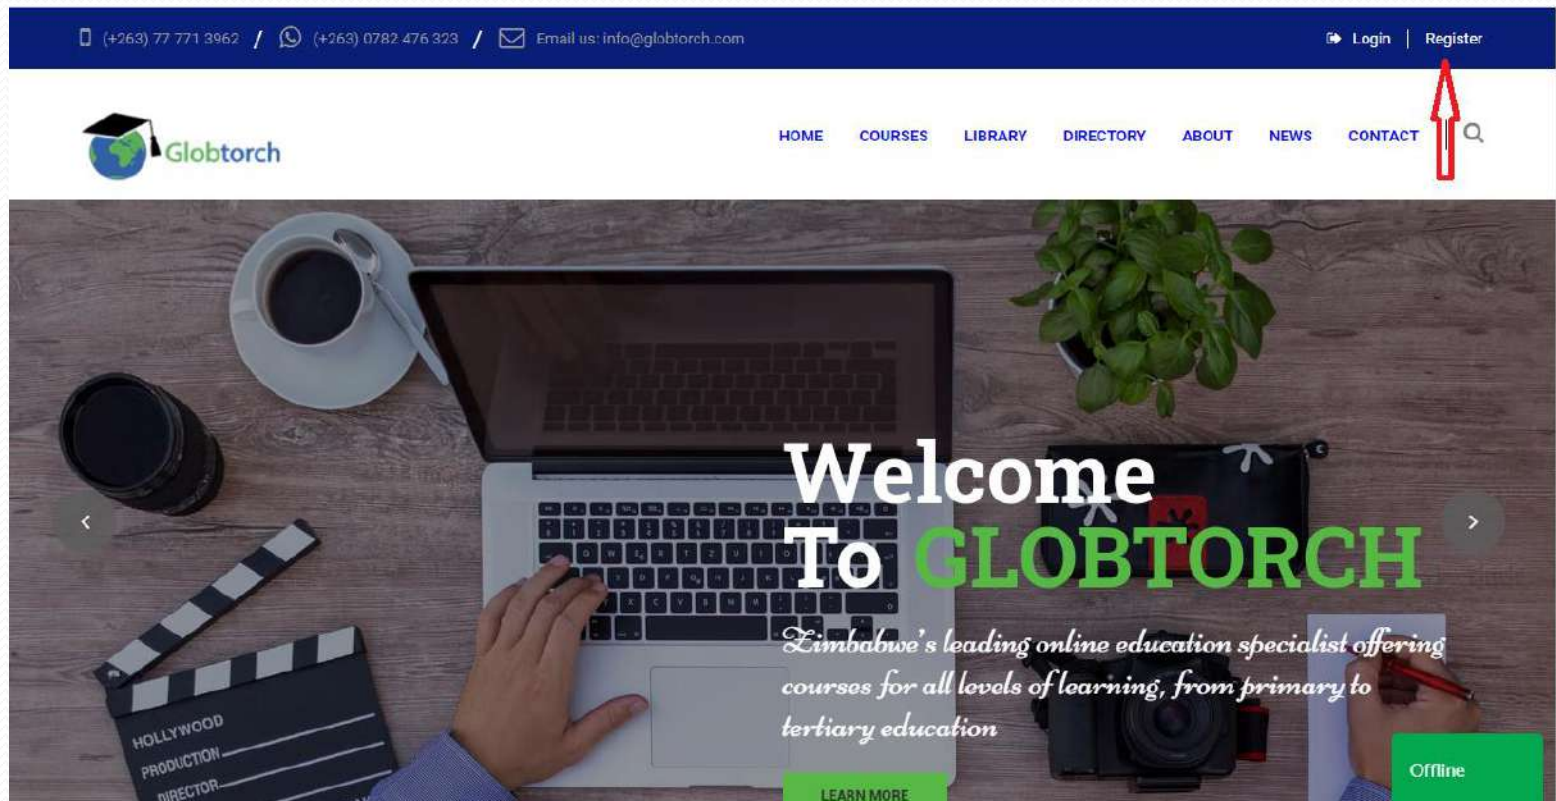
(+263) 77 771 3962 / (+263) 0782 476 323 / Email us: info@globtorch.com

Login | Register

Globtorch

HOME COURSES LIBRARY DIRECTORY ABOUT NEWS CONTACT

Welcome To GLOBTORCH

Zimbabwe's leading online education specialist offering courses for all levels of learning, from primary to tertiary education

LEARN MORE

HOLLYWOOD PRODUCTION DIRECTOR

Offline